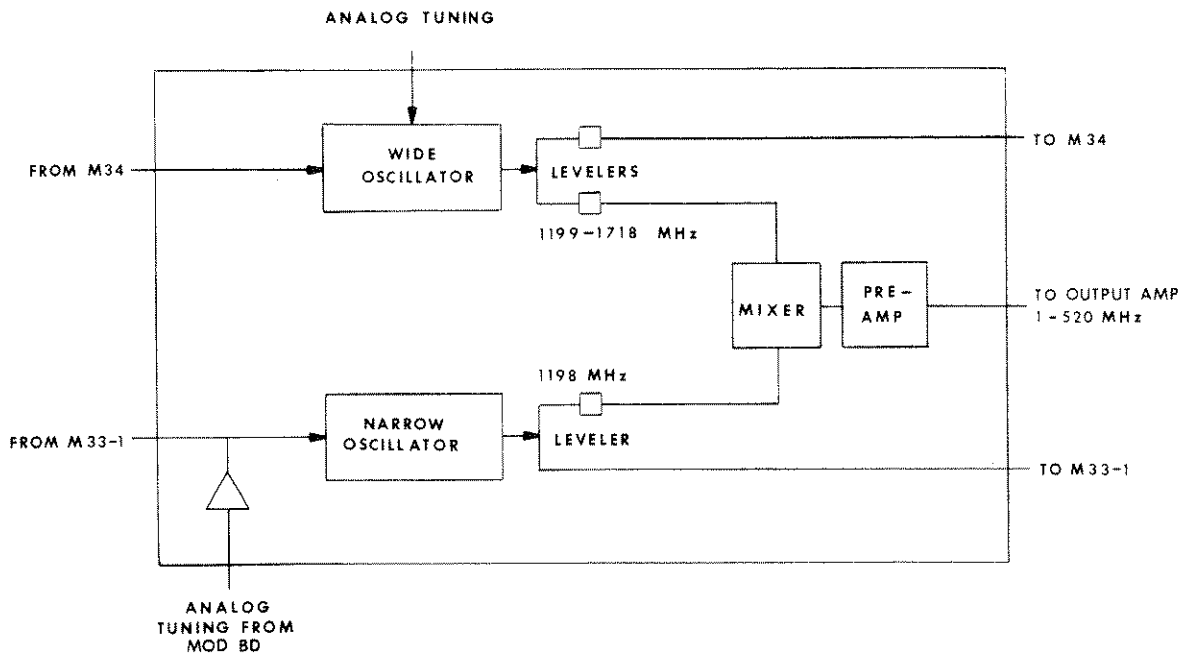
ANALOG TUNING

FROM M34

WIDE OSCILLATOR

LEVELERS

TO M34

1199–1718 MHz

MIXER

PRE-AMP

TO OUTPUT AMP 1–520 MHz

1198 MHz

FROM M33-1

NARROW OSCILLATOR

LEVELER

TO M33-1

ANALOG TUNING FROM MOD BD